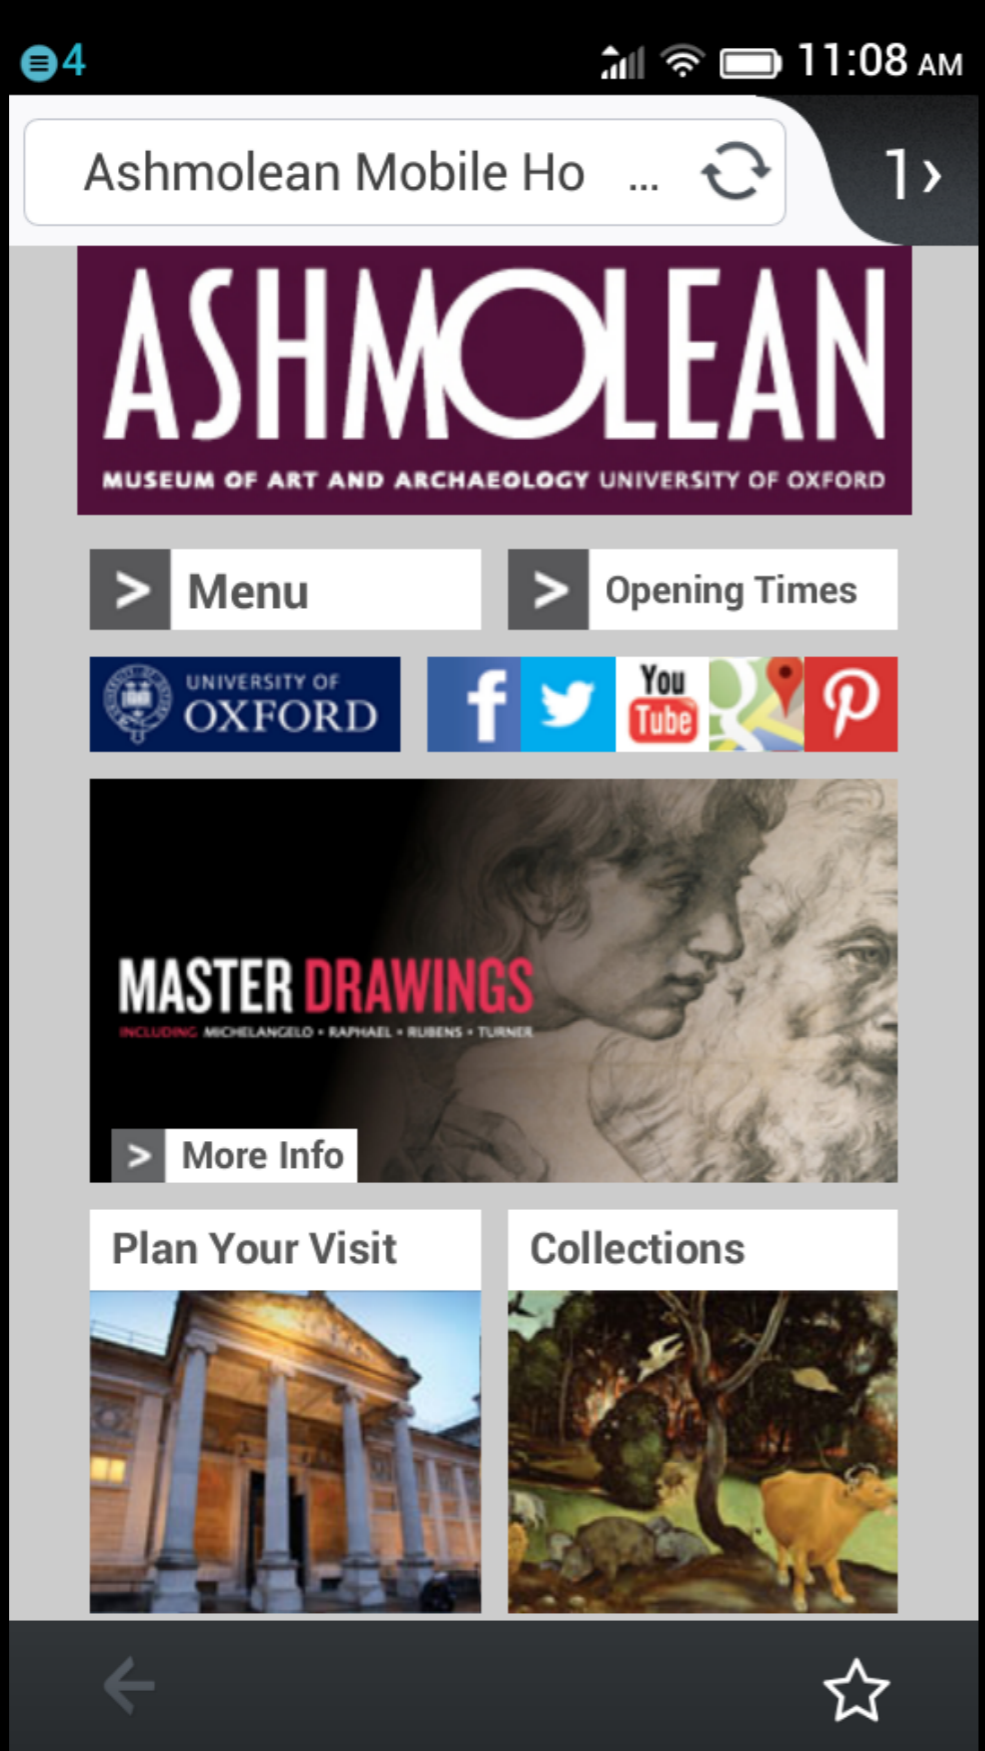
4 11:08 AM

Ashmolean Mobile Ho ...

1 ›

ASHMOLEAN

MUSEUM OF ART AND ARCHAEOLOGY UNIVERSITY OF OXFORD

> Menu

> Opening Times

UNIVERSITY OF OXFORD

f

You Tube

MASTER DRAWINGS

INCLUDING MICHELANGELO • RAPHAEL • RUBENS • TURNER

> More Info

Plan Your Visit

Collections